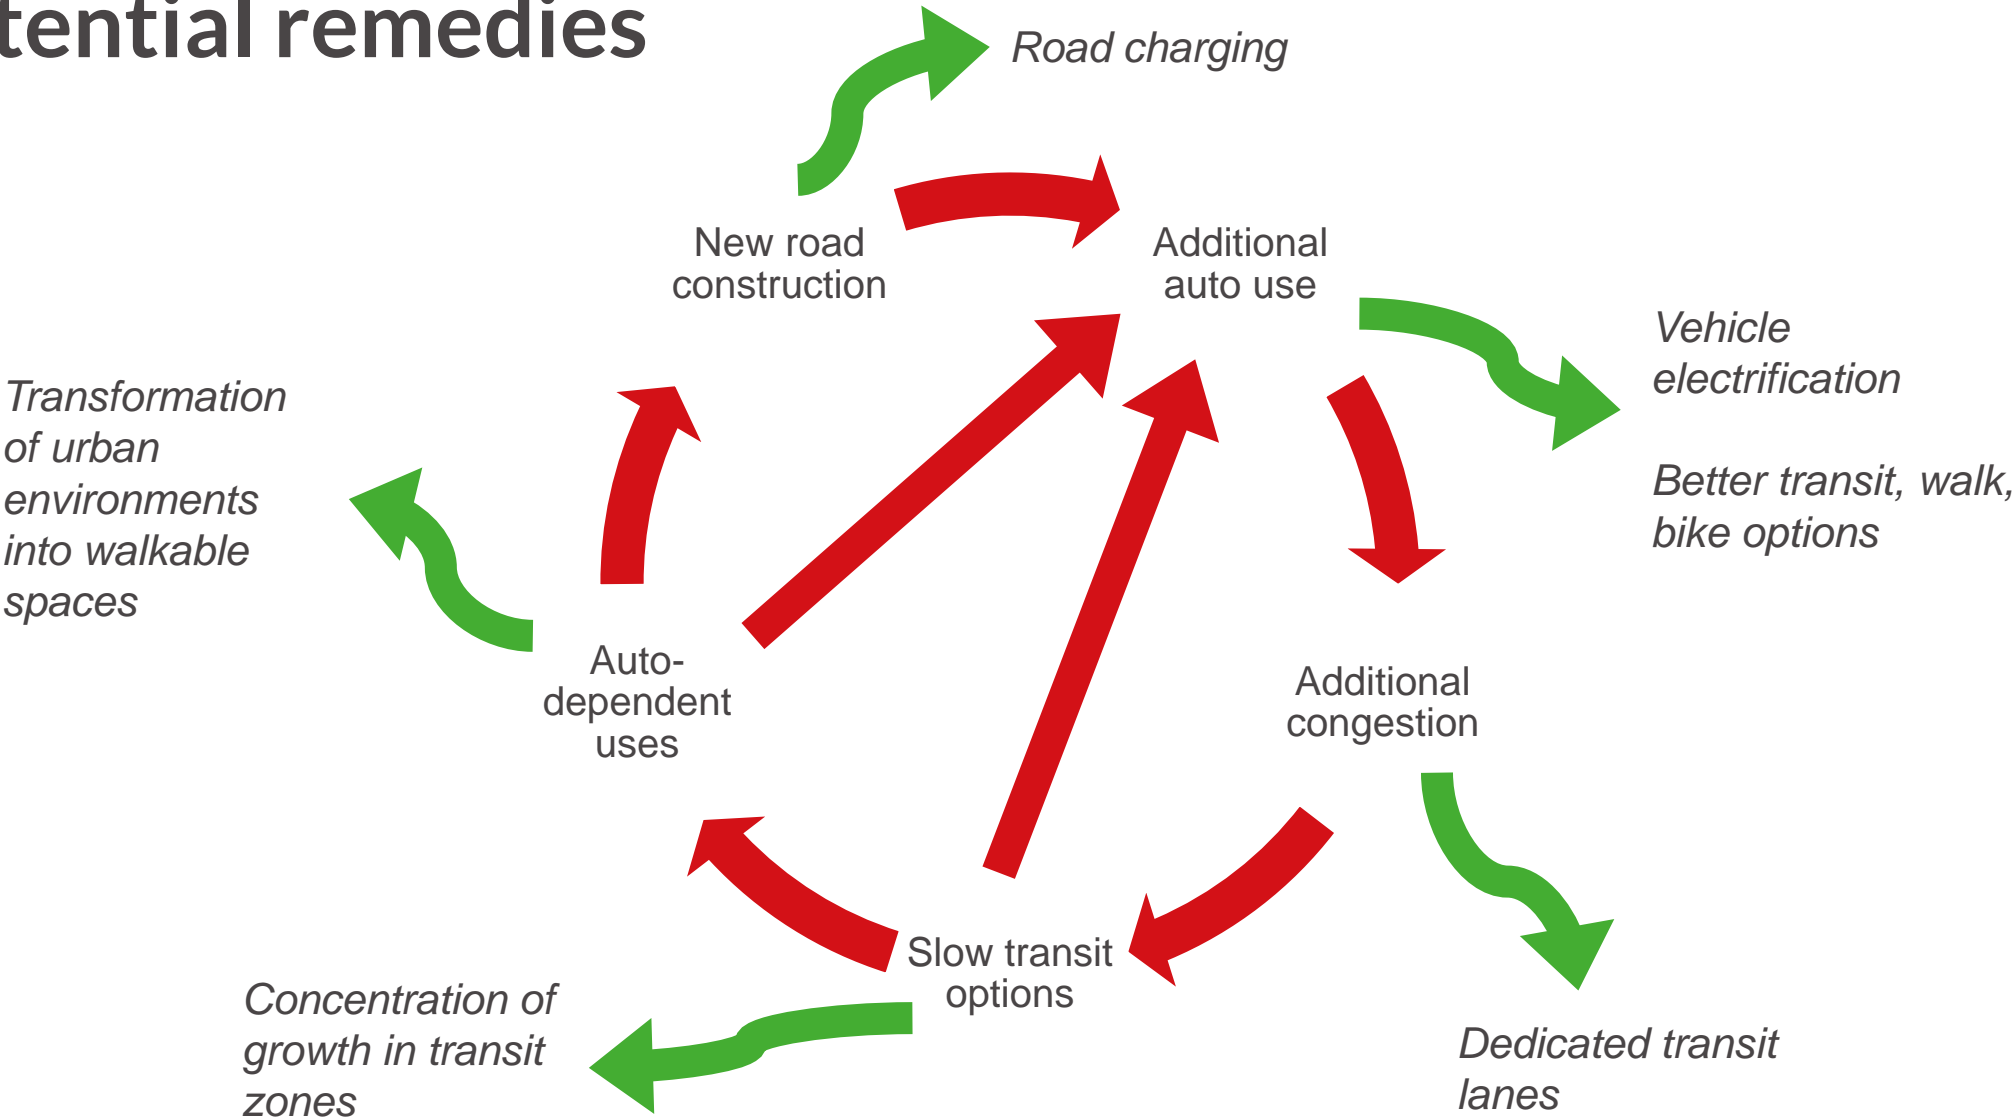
tential remedies

Road charging

New road construction

Additional auto use

Vehicle electrification

Better transit, walk, bike options

Transformation of urban environments into walkable spaces

Auto-dependent uses

Additional congestion

Slow transit options

Concentration of growth in transit zones

Dedicated transit lanes